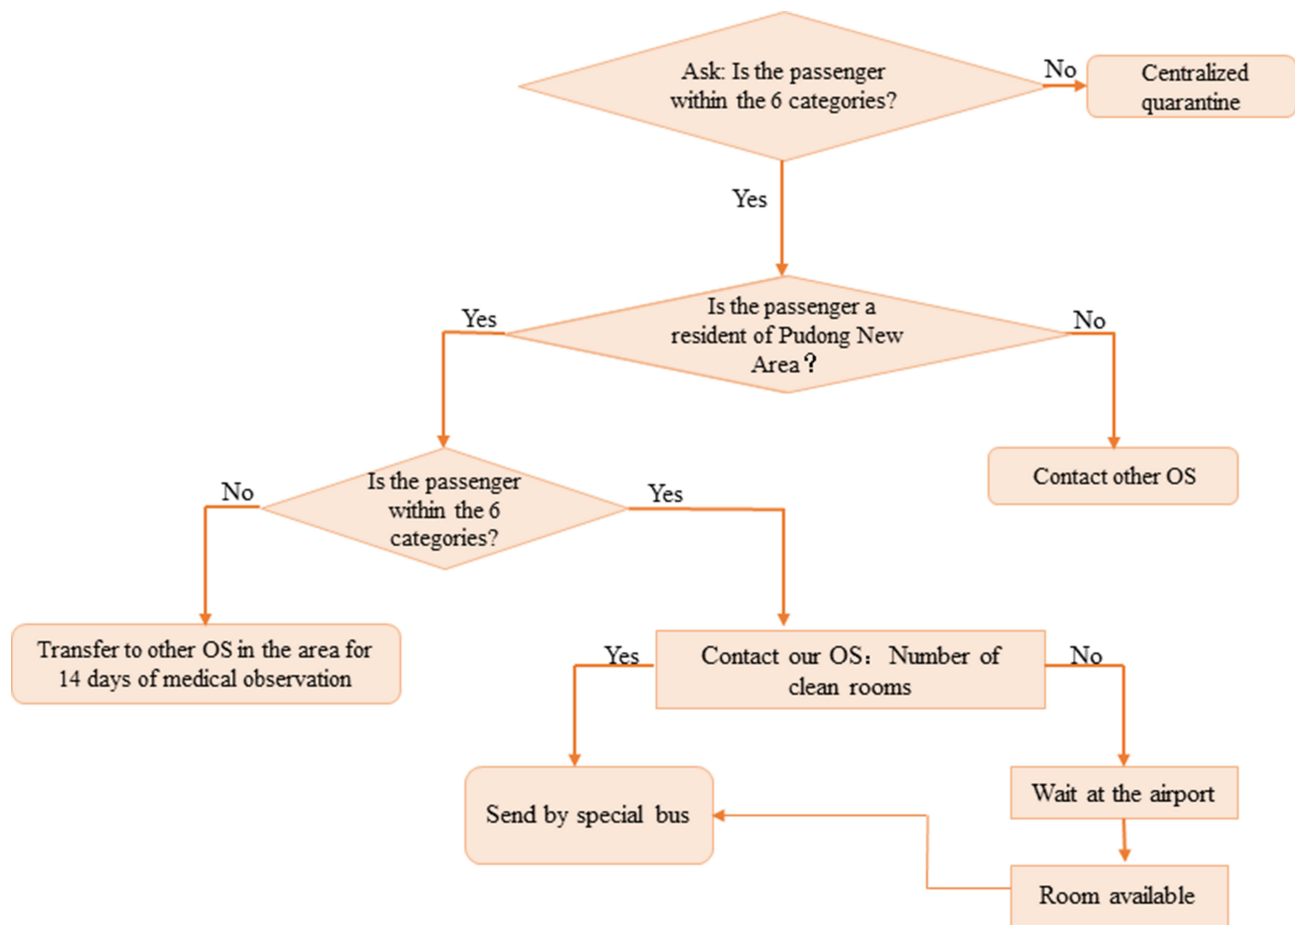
Ask: Is the passenger within the 6 categories?

No

Centralized quarantine

Yes

Yes

Is the passenger a resident of Pudong New Area？

No

Contact other OS

No

Is the passenger within the 6 categories?

Yes

Transfer to other OS in the area for 14 days of medical observation

Yes

Contact our OS：Number of clean rooms

No

Send by special bus

Wait at the airport

Room available